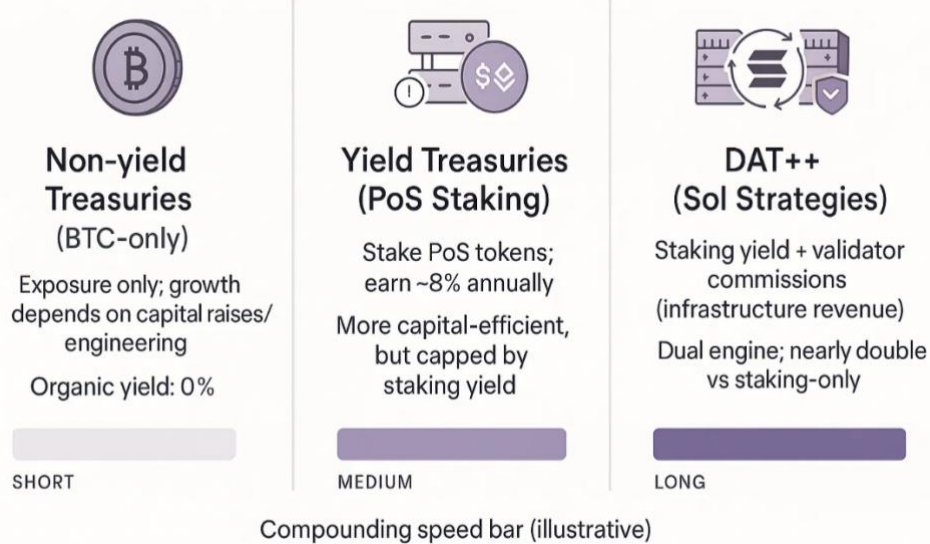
Non-yield Treasuries
(BTC-only)

Exposure only; growth depends on capital raises/ engineering

Organic yield: 0%

SHORT

Yield Treasuries
(PoS Staking)

Stake PoS tokens; earn ~8% annually

More capital-efficient, but capped by staking yield

MEDIUM

DAT++
(Sol Strategies)

Staking yield + validator commissions (infrastructure revenue)

Dual engine; nearly double vs staking-only

LONG

Compounding speed bar (illustrative)